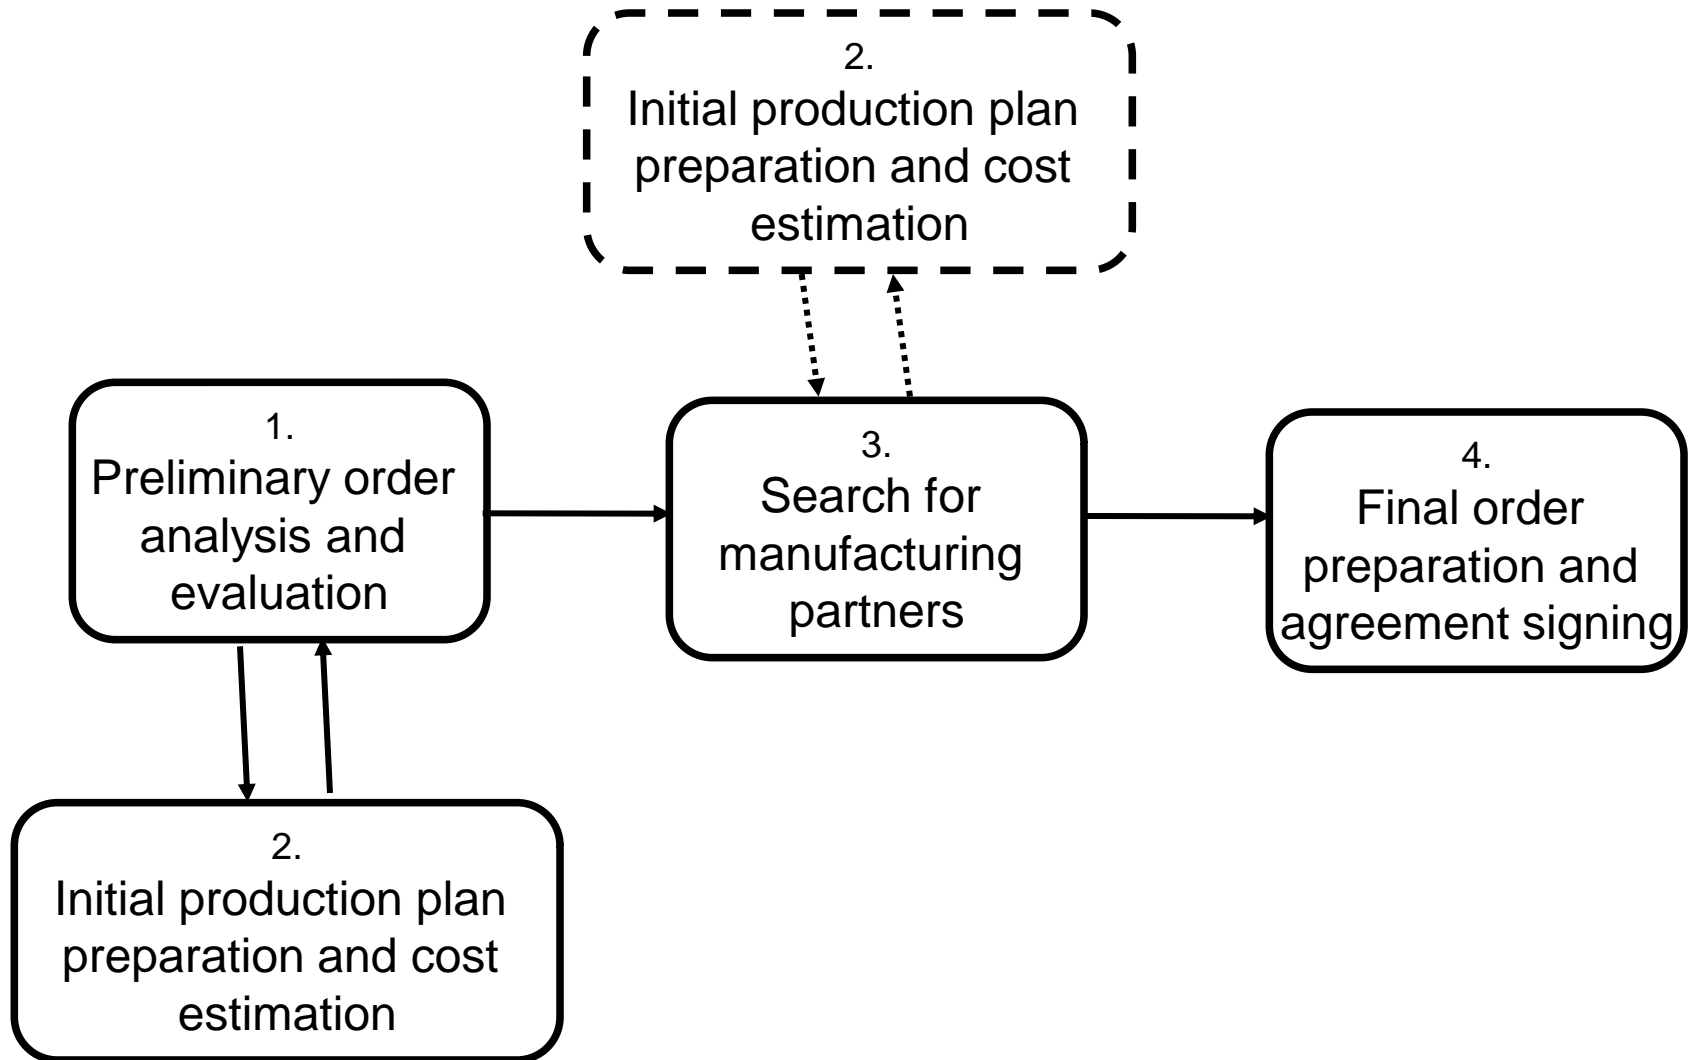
2.
Initial production plan preparation and cost estimation

1.
Preliminary order analysis and evaluation

3.
Search for manufacturing partners

4.
Final order preparation and agreement signing

2.
Initial production plan preparation and cost estimation